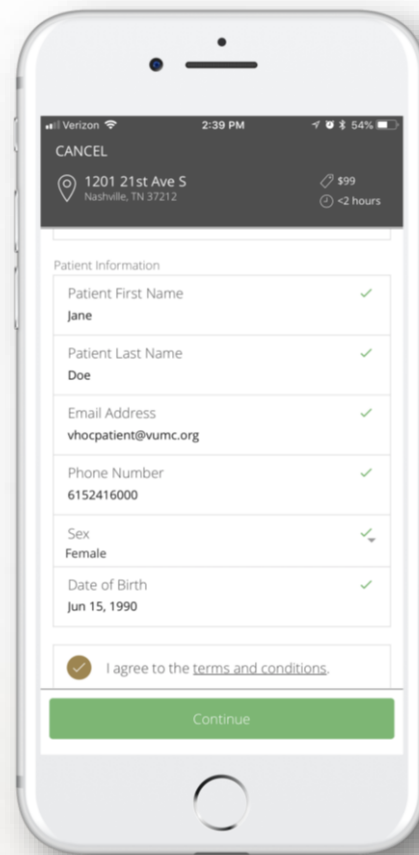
Verizon 2:39 PM 54%

CANCEL

1201 21st Ave S
Nashville, TN 37212

$99
<2 hours

Patient Information

Patient First Name
Jane

Patient Last Name
Doe

Email Address
vhocpatient@vumc.org

Phone Number
6152416000

Sex
Female

Date of Birth
Jun 15, 1990

I agree to the terms and conditions.

Continue